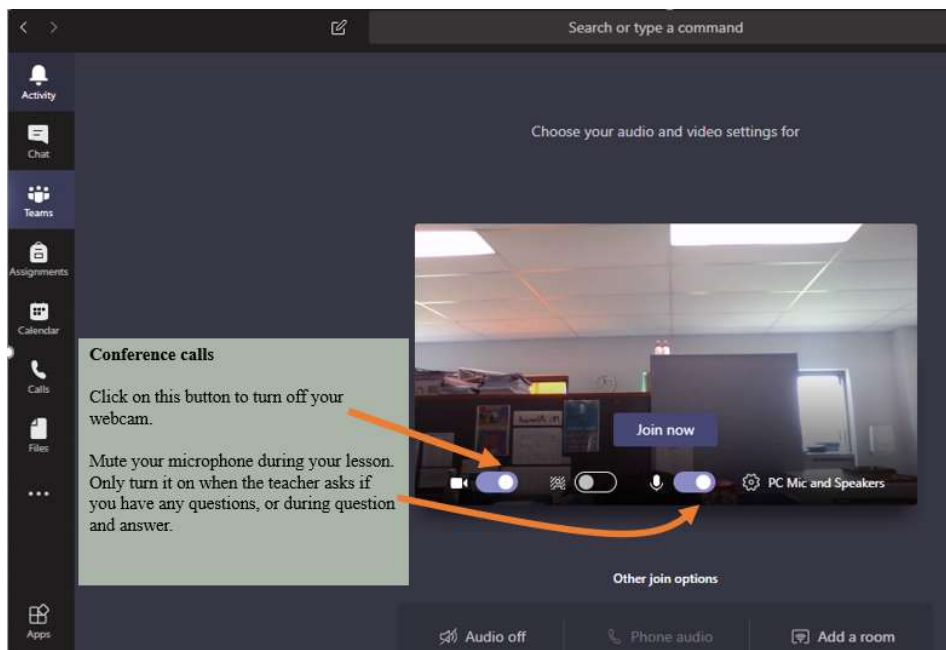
Search or type a command

Activity

Chat

Teams

Assignments

Calendar

Calls

Files

...

Apps

Choose your audio and video settings for

Conference calls

Click on this button to turn off your webcam.

Mute your microphone during your lesson. Only turn it on when the teacher asks if you have any questions, or during question and answer.

Join now

PC Mic and Speakers

Other join options

Audio off

Phone audio

Add a room